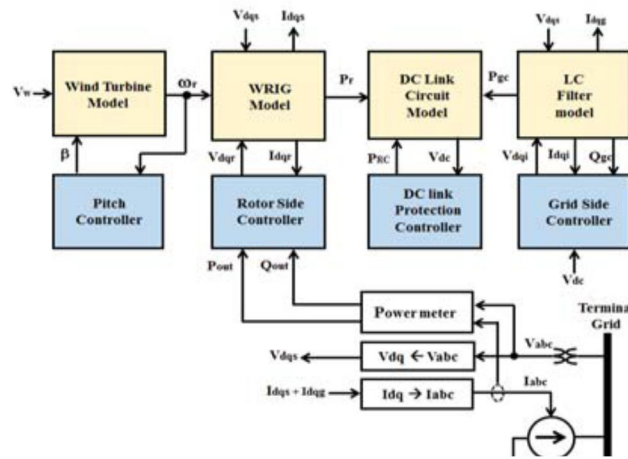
Vdqs
Idqs
Vdqs
Idqg
Vw
Wind Turbine Model
ωr
WRIG Model
Pr
DC Link Circuit Model
Pgc
LC Filter model
β
Vdqr
Idqr
PRC
Vdc
Vdqi
Idqi
Qgc
Pitch Controller
Rotor Side Controller
DC link Protection Controller
Grid Side Controller
Vdc
Pout
Qout
Power meter
Termina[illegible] Grid
Vdqs
Vdq ← Vabc
Vabc
Idqs + Idqg
Idq → Iabc
Iabc